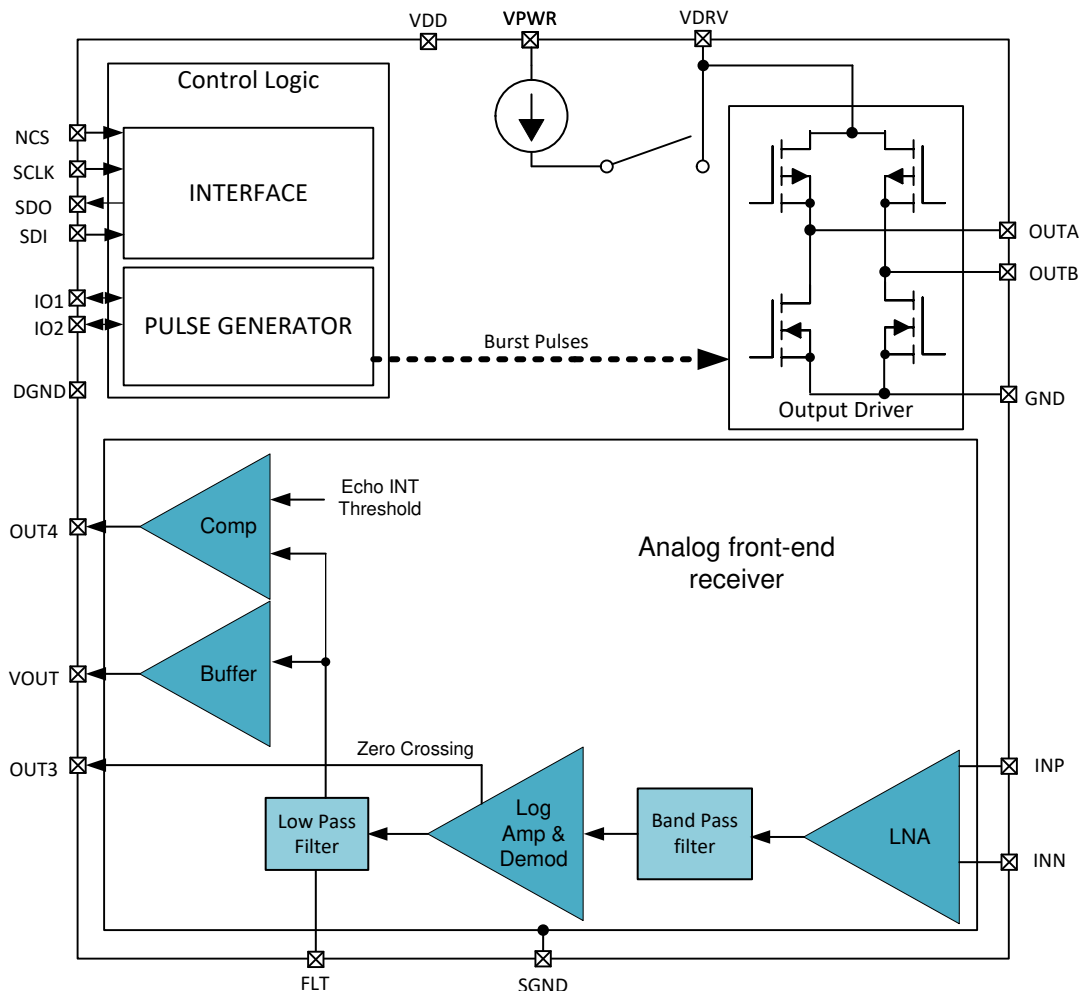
VDD
VPWR
VDRV

Control Logic

NCS
SCLK
SDO
SDI

INTERFACE

IO1
IO2

PULSE GENERATOR

DGND

Burst Pulses

OUTA
OUTB
GND

Output Driver

Echo INT Threshold

OUT4

Comp

Analog front-end receiver

VOUT

Buffer

Zero Crossing

OUT3

Low Pass Filter

Log Amp & Demod

Band Pass filter

LNA

INP
INN

FLT
SGND